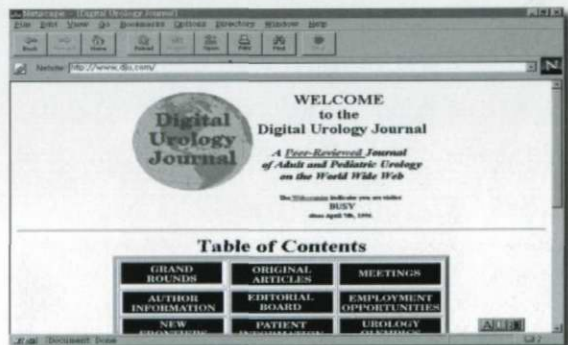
Netscape - [Digital Urology Journal]

File Edit View Go Bookmarks Options Directory Window Help

Back Forward Home Reload Images Open Print Find Stop

Netsite: http://www.duj.com/

Digital Urology Journal

WELCOME to the Digital Urology Journal

A Peer-Reviewed Journal of Adult and Pediatric Urology on the World Wide Web

The Webcounter indicates you are visitor BUSY since April 7th, 1996

Table of Contents

GRAND ROUNDS

ORIGINAL ARTICLES

MEETINGS

AUTHOR INFORMATION

EDITORIAL BOARD

EMPLOYMENT OPPORTUNITIES

NEW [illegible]

PATIENT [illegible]

UROLOGY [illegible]

Document: Done